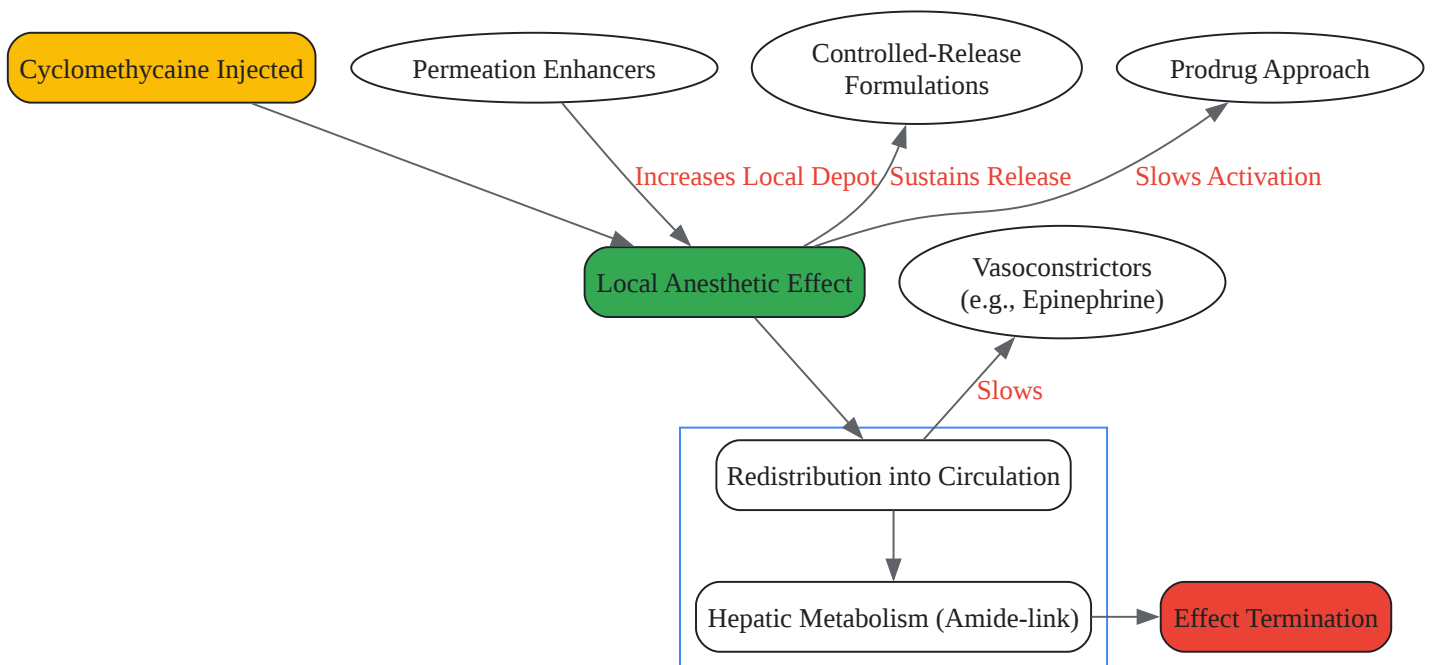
Cyclomethycaine Injected

Permeation Enhancers

Controlled-Release Formulations

Prodrug Approach

Increases Local Depot

Sustains Release

Slows Activation

Local Anesthetic Effect

Vasoconstrictors (e.g., Epinephrine)

Slows

Redistribution into Circulation

Hepatic Metabolism (Amide-link)

Effect Termination